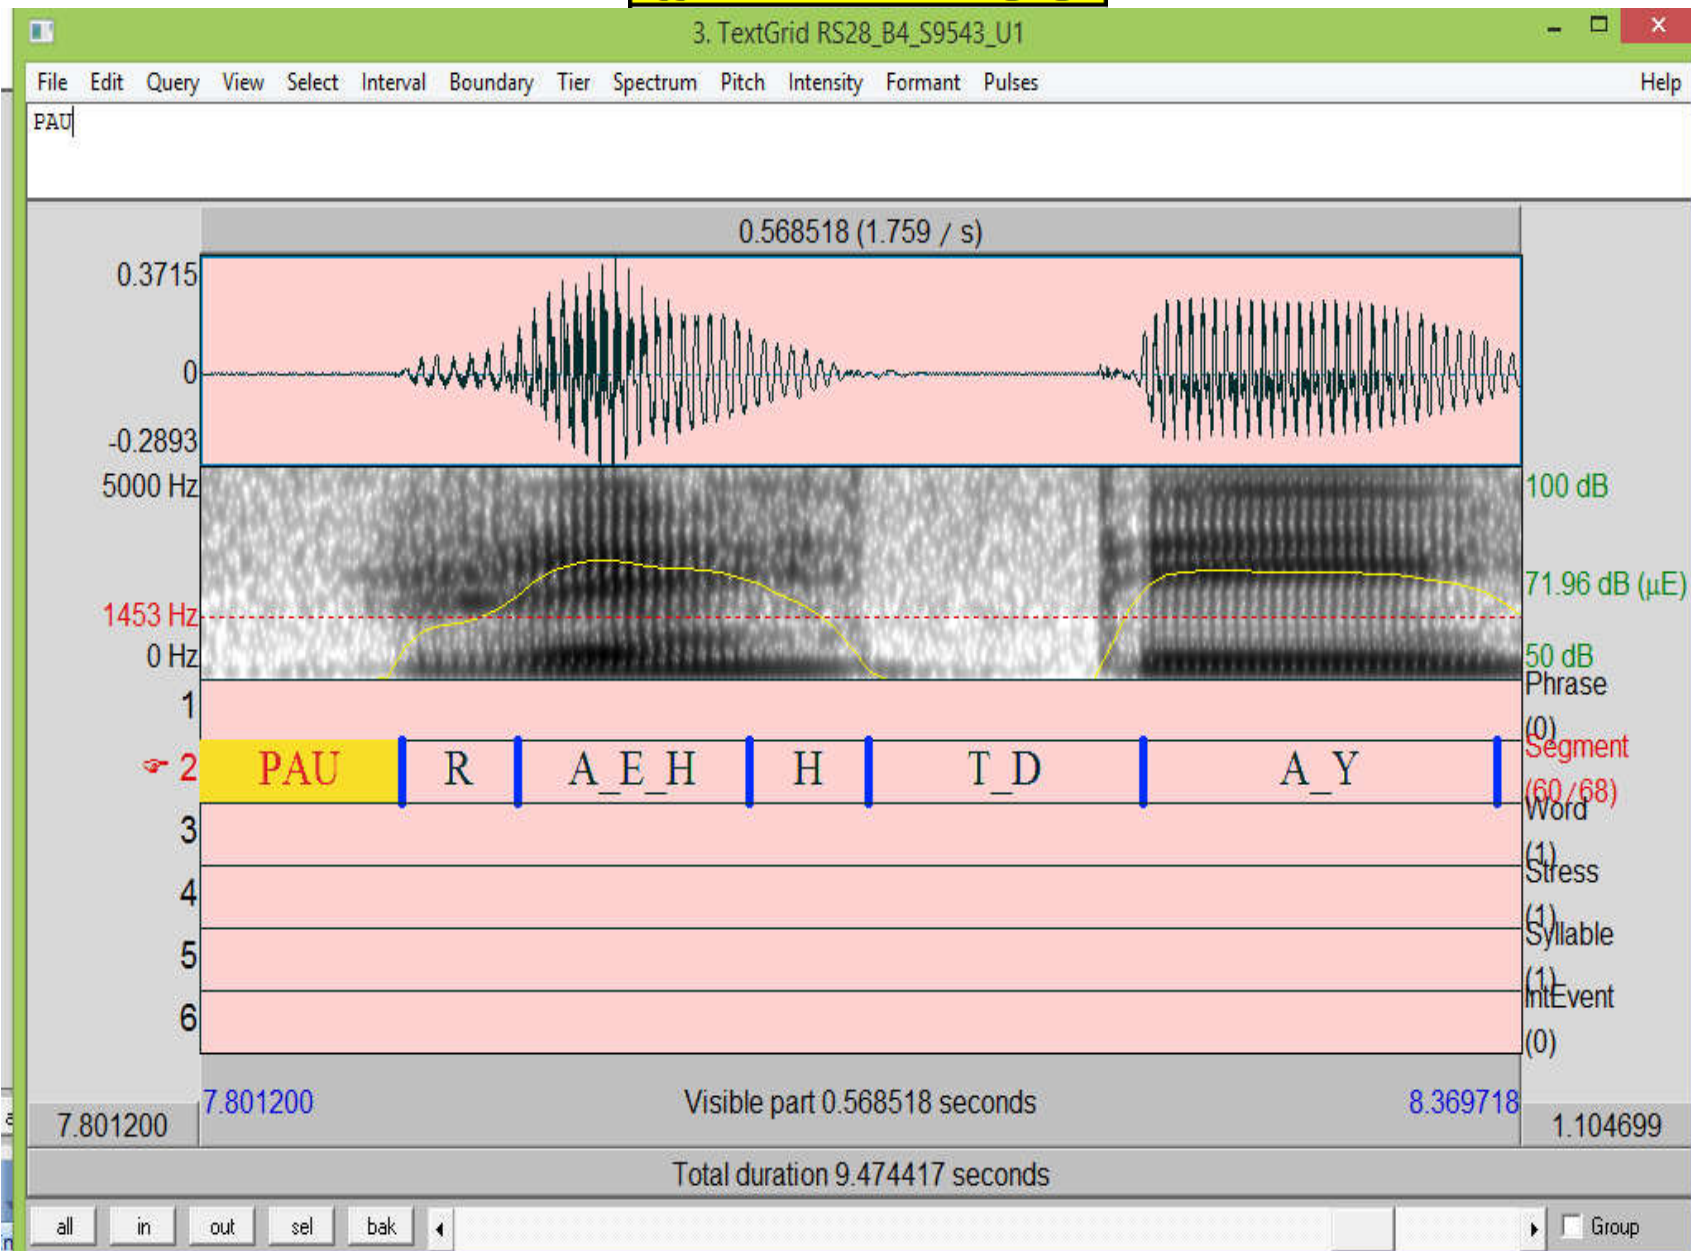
3. TextGrid RS28_B4_S9543_U1

File Edit Query View Select Interval Boundary Tier Spectrum Pitch Intensity Formant Pulses Help

PAU

0.568518 (1.759 / s)

0.3715
0
-0.2893

5000 Hz
1453 Hz
0 Hz

100 dB
71.96 dB (μE)
50 dB

1 Phrase (0)
2 PAU R A_E_H H T_D A_Y Segment (60/68)
3 Word (1)
4 Stress (1)
5 Syllable (1)
6 IntEvent (0)

7.801200 7.801200 Visible part 0.568518 seconds 8.369718 1.104699

Total duration 9.474417 seconds

all in out sel bak Group